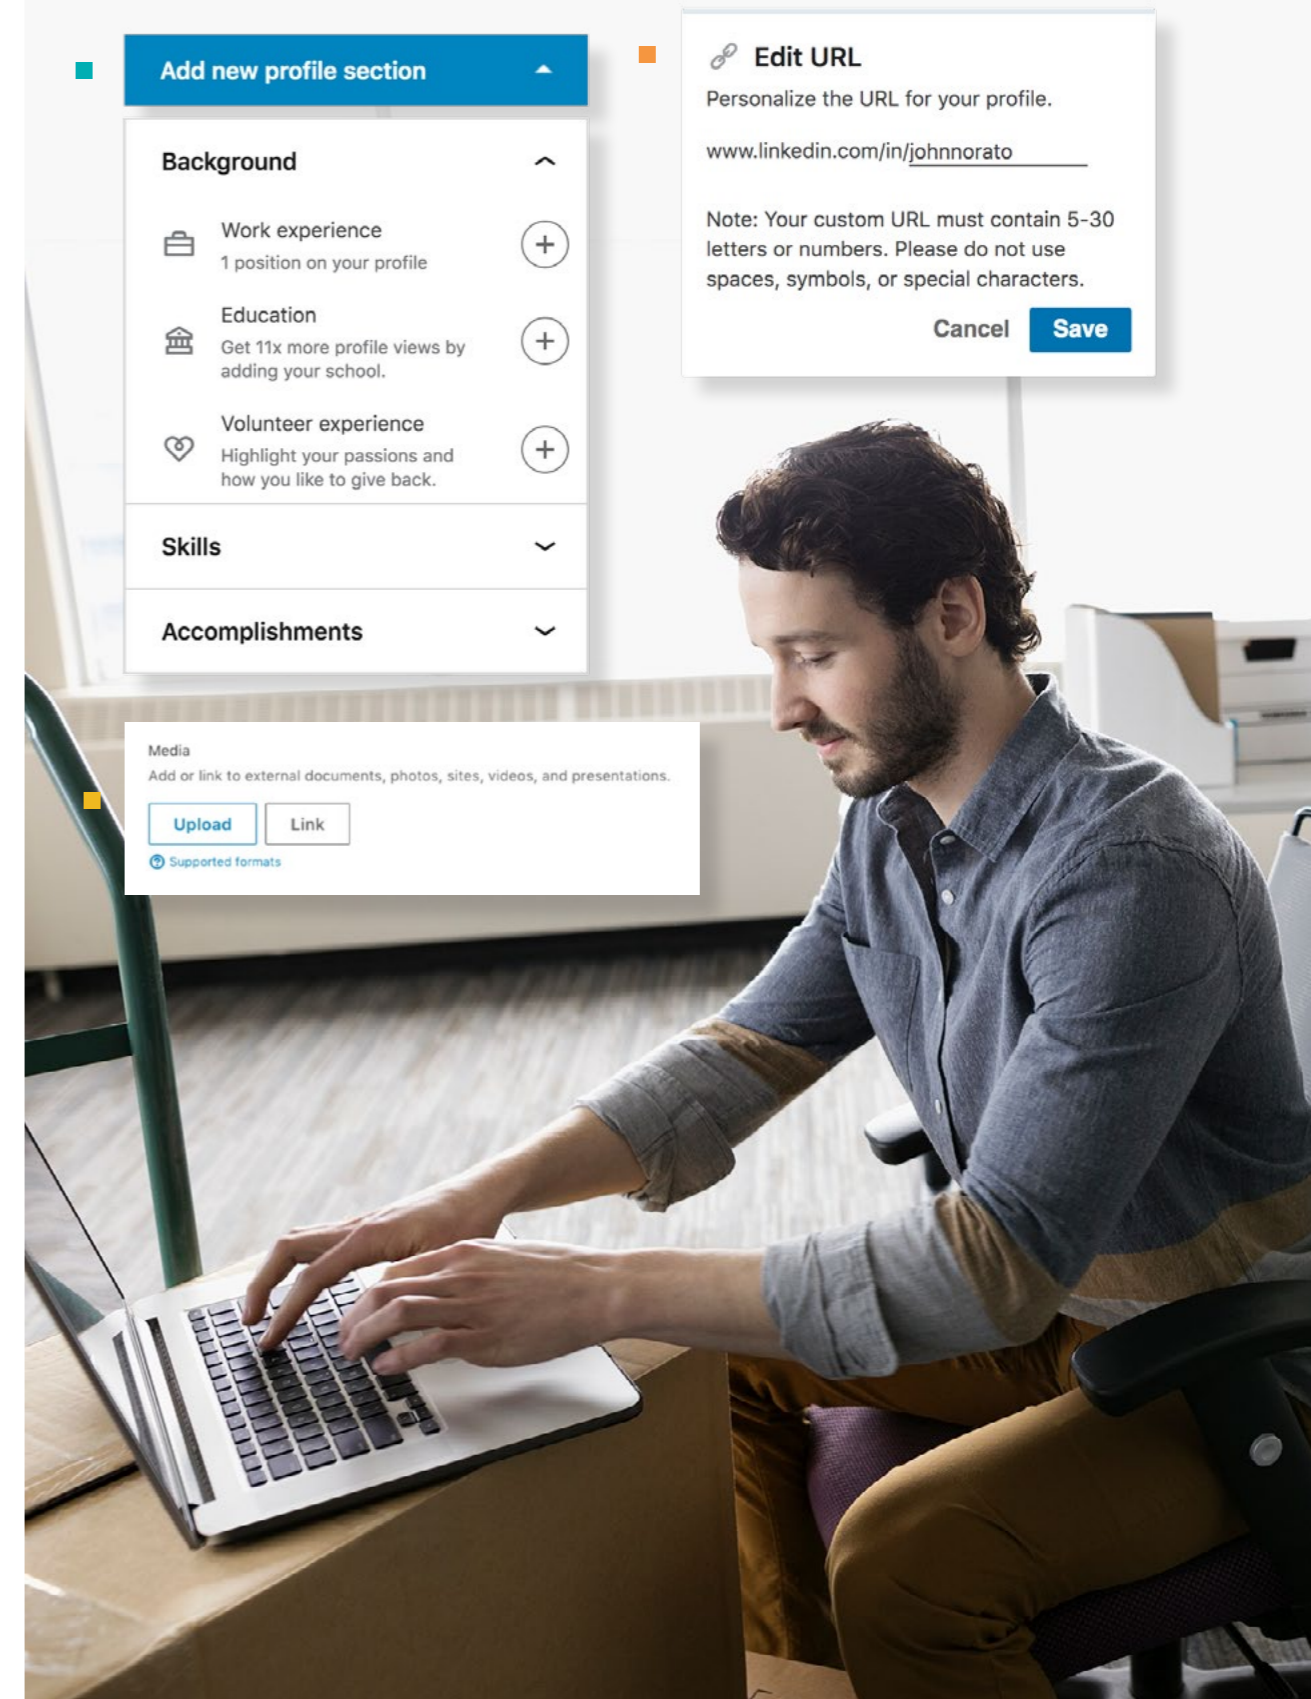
Add new profile section

Background

Work experience
1 position on your profile

Education
Get 11x more profile views by adding your school.

Volunteer experience
Highlight your passions and how you like to give back.

Skills

Accomplishments

Edit URL
Personalize the URL for your profile.

www.linkedin.com/in/johnnorato

Note: Your custom URL must contain 5-30 letters or numbers. Please do not use spaces, symbols, or special characters.

Cancel Save

Media
Add or link to external documents, photos, sites, videos, and presentations.

Upload Link

Supported formats